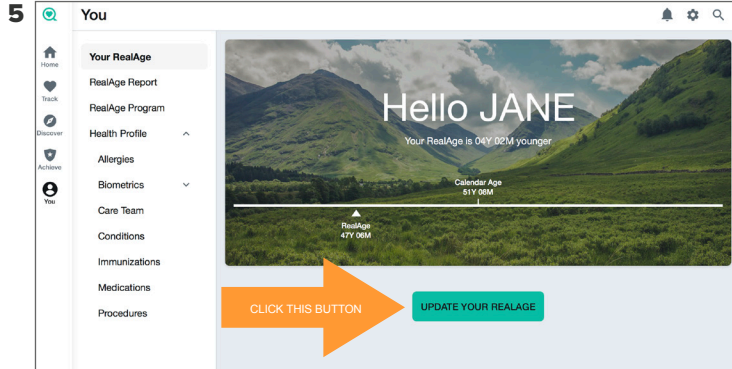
5

You

Home
Track
Discover
Achieve
You

Your RealAge
RealAge Report
RealAge Program
Health Profile
Allergies
Biometrics
Care Team
Conditions
Immunizations
Medications
Procedures

Hello JANE
Your RealAge is 04Y 02M younger

Calendar Age
51Y 08M

RealAge
47Y 06M

CLICK THIS BUTTON

UPDATE YOUR REALAGE